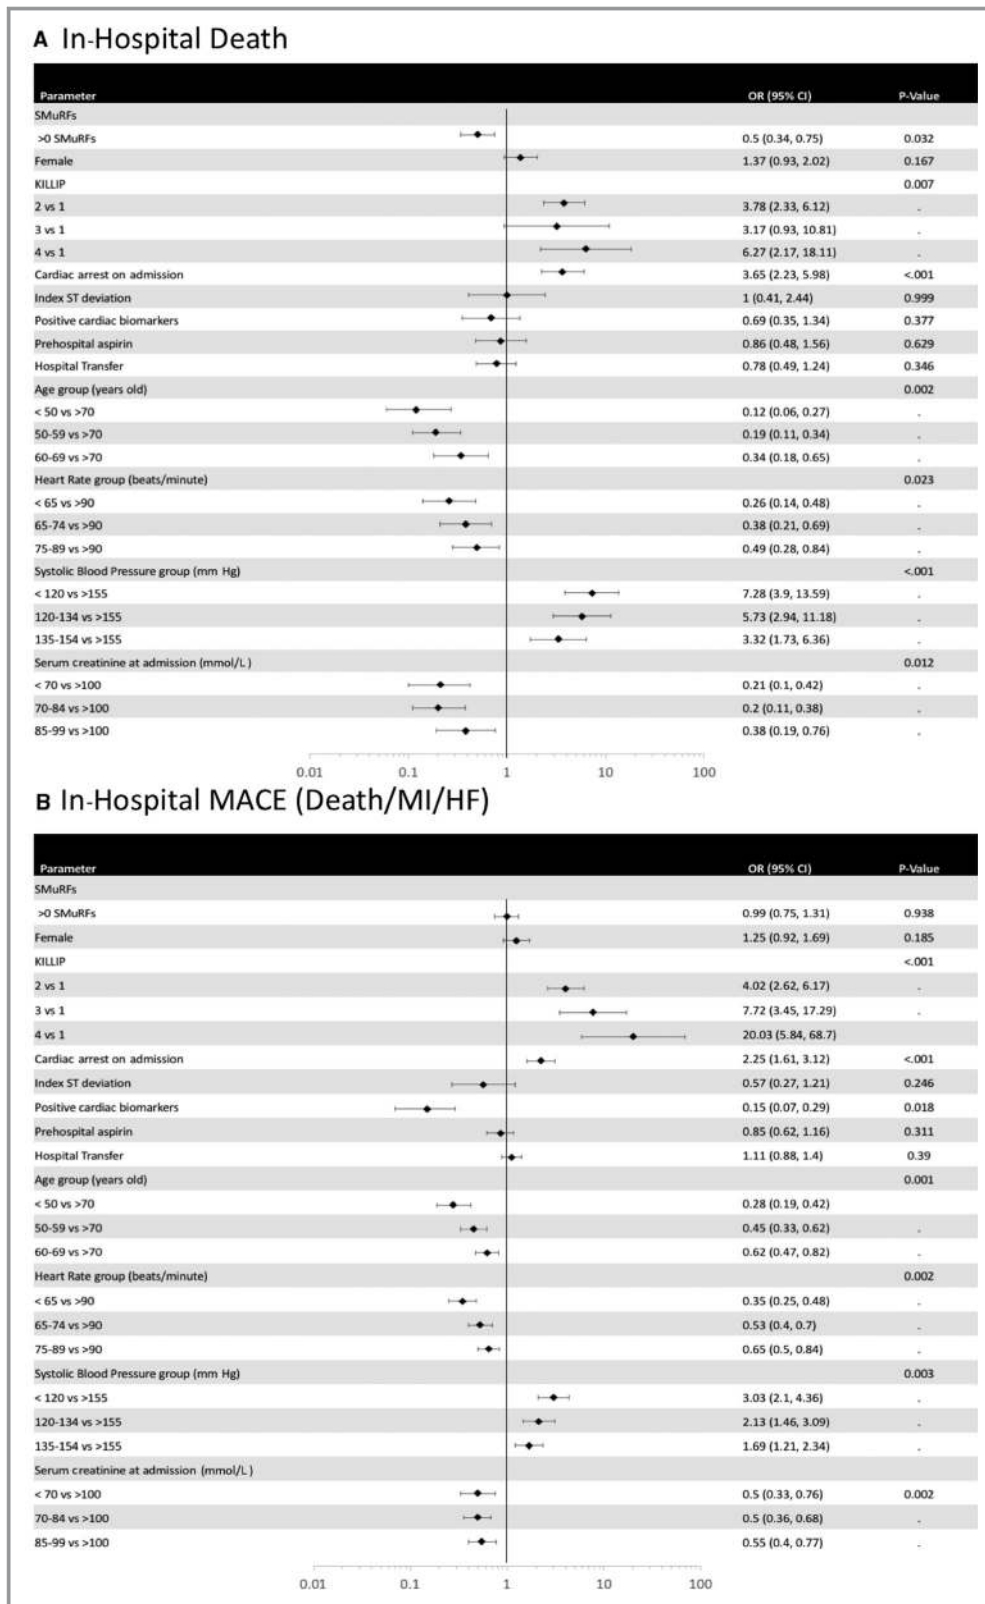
A In-Hospital Death

| Parameter | OR (95% CI) | P-Value |
|---|---|---|
| SMuRFs | | |
| >0 SMuRFs | 0.5 (0.34, 0.75) | 0.032 |
| Female | 1.37 (0.93, 2.02) | 0.167 |
| KILLIP | | 0.007 |
| 2 vs 1 | 3.78 (2.33, 6.12) | . |
| 3 vs 1 | 3.17 (0.93, 10.81) | . |
| 4 vs 1 | 6.27 (2.17, 18.11) | . |
| Cardiac arrest on admission | 3.65 (2.23, 5.98) | <.001 |
| Index ST deviation | 1 (0.41, 2.44) | 0.999 |
| Positive cardiac biomarkers | 0.69 (0.35, 1.34) | 0.377 |
| Prehospital aspirin | 0.86 (0.48, 1.56) | 0.629 |
| Hospital Transfer | 0.78 (0.49, 1.24) | 0.346 |
| Age group (years old) | | 0.002 |
| < 50 vs >70 | 0.12 (0.06, 0.27) | . |
| 50-59 vs >70 | 0.19 (0.11, 0.34) | . |
| 60-69 vs >70 | 0.34 (0.18, 0.65) | . |
| Heart Rate group (beats/minute) | | 0.023 |
| < 65 vs >90 | 0.26 (0.14, 0.48) | . |
| 65-74 vs >90 | 0.38 (0.21, 0.69) | . |
| 75-89 vs >90 | 0.49 (0.28, 0.84) | . |
| Systolic Blood Pressure group (mm Hg) | | <.001 |
| < 120 vs >155 | 7.28 (3.9, 13.59) | . |
| 120-134 vs >155 | 5.73 (2.94, 11.18) | . |
| 135-154 vs >155 | 3.32 (1.73, 6.36) | . |
| Serum creatinine at admission (mmol/L) | | 0.012 |
| < 70 vs >100 | 0.21 (0.1, 0.42) | . |
| 70-84 vs >100 | 0.2 (0.11, 0.38) | . |
| 85-99 vs >100 | 0.38 (0.19, 0.76) | . |

0.01 0.1 1 10 100

B In-Hospital MACE (Death/MI/HF)

| Parameter | OR (95% CI) | P-Value |
|---|---|---|
| SMuRFs | | |
| >0 SMuRFs | 0.99 (0.75, 1.31) | 0.938 |
| Female | 1.25 (0.92, 1.69) | 0.185 |
| KILLIP | | <.001 |
| 2 vs 1 | 4.02 (2.62, 6.17) | . |
| 3 vs 1 | 7.72 (3.45, 17.29) | . |
| 4 vs 1 | 20.03 (5.84, 68.7) | . |
| Cardiac arrest on admission | 2.25 (1.61, 3.12) | <.001 |
| Index ST deviation | 0.57 (0.27, 1.21) | 0.246 |
| Positive cardiac biomarkers | 0.15 (0.07, 0.29) | 0.018 |
| Prehospital aspirin | 0.85 (0.62, 1.16) | 0.311 |
| Hospital Transfer | 1.11 (0.88, 1.4) | 0.39 |
| Age group (years old) | | 0.001 |
| < 50 vs >70 | 0.28 (0.19, 0.42) | |
| 50-59 vs >70 | 0.45 (0.33, 0.62) | . |
| 60-69 vs >70 | 0.62 (0.47, 0.82) | . |
| Heart Rate group (beats/minute) | | 0.002 |
| < 65 vs >90 | 0.35 (0.25, 0.48) | . |
| 65-74 vs >90 | 0.53 (0.4, 0.7) | . |
| 75-89 vs >90 | 0.65 (0.5, 0.84) | . |
| Systolic Blood Pressure group (mm Hg) | | 0.003 |
| < 120 vs >155 | 3.03 (2.1, 4.36) | . |
| 120-134 vs >155 | 2.13 (1.46, 3.09) | . |
| 135-154 vs >155 | 1.69 (1.21, 2.34) | . |
| Serum creatinine at admission (mmol/L) | | |
| < 70 vs >100 | 0.5 (0.33, 0.76) | 0.002 |
| 70-84 vs >100 | 0.5 (0.36, 0.68) | . |
| 85-99 vs >100 | 0.55 (0.4, 0.77) | . |

0.01 0.1 1 10 100